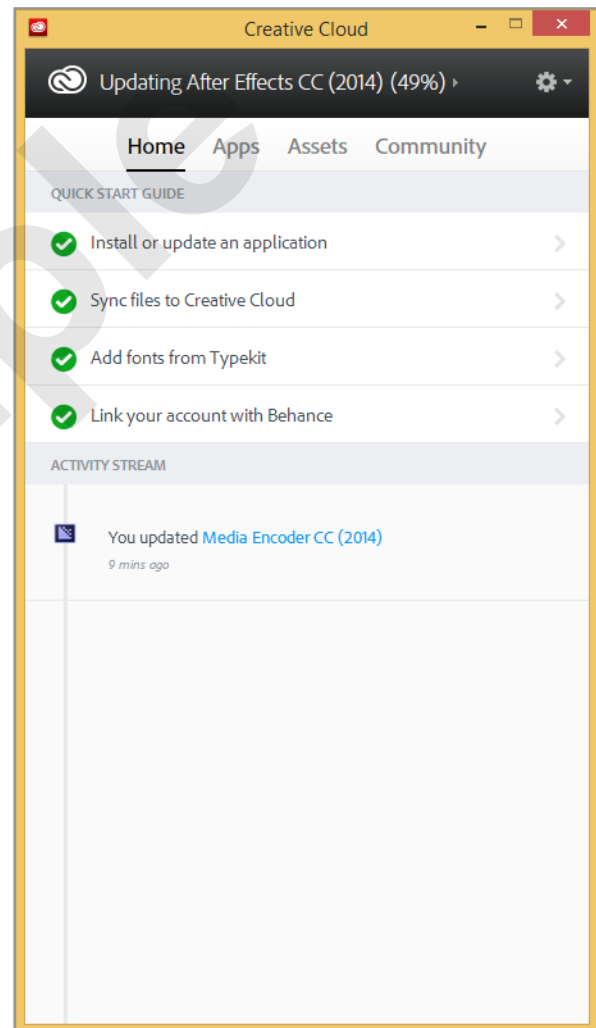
Creative Cloud

Updating After Effects CC (2014) (49%)

Home Apps Assets Community

QUICK START GUIDE

Install or update an application

Sync files to Creative Cloud

Add fonts from Typekit

Link your account with Behance

ACTIVITY STREAM

You updated Media Encoder CC (2014)
9 mins ago